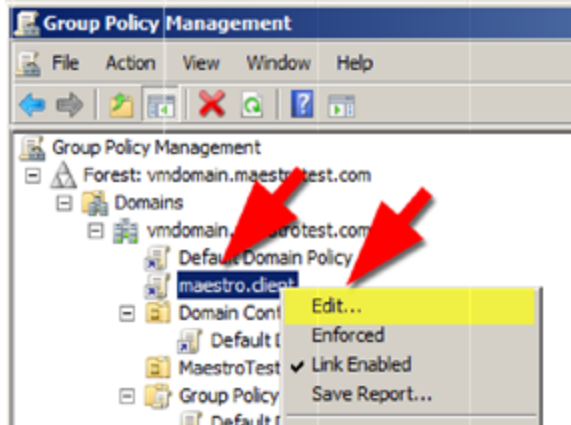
Group Policy Management

File Action View Window Help

Group Policy Management
Forest: vmdomain.maestrotest.com
Domains
vmdomain.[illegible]otest.com
Default Domain Policy
maestro.client
Domain Cont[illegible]
Default D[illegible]
MaestroTest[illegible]
Group Policy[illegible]
Default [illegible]

Edit...
Enforced
✔ Link Enabled
Save Report...